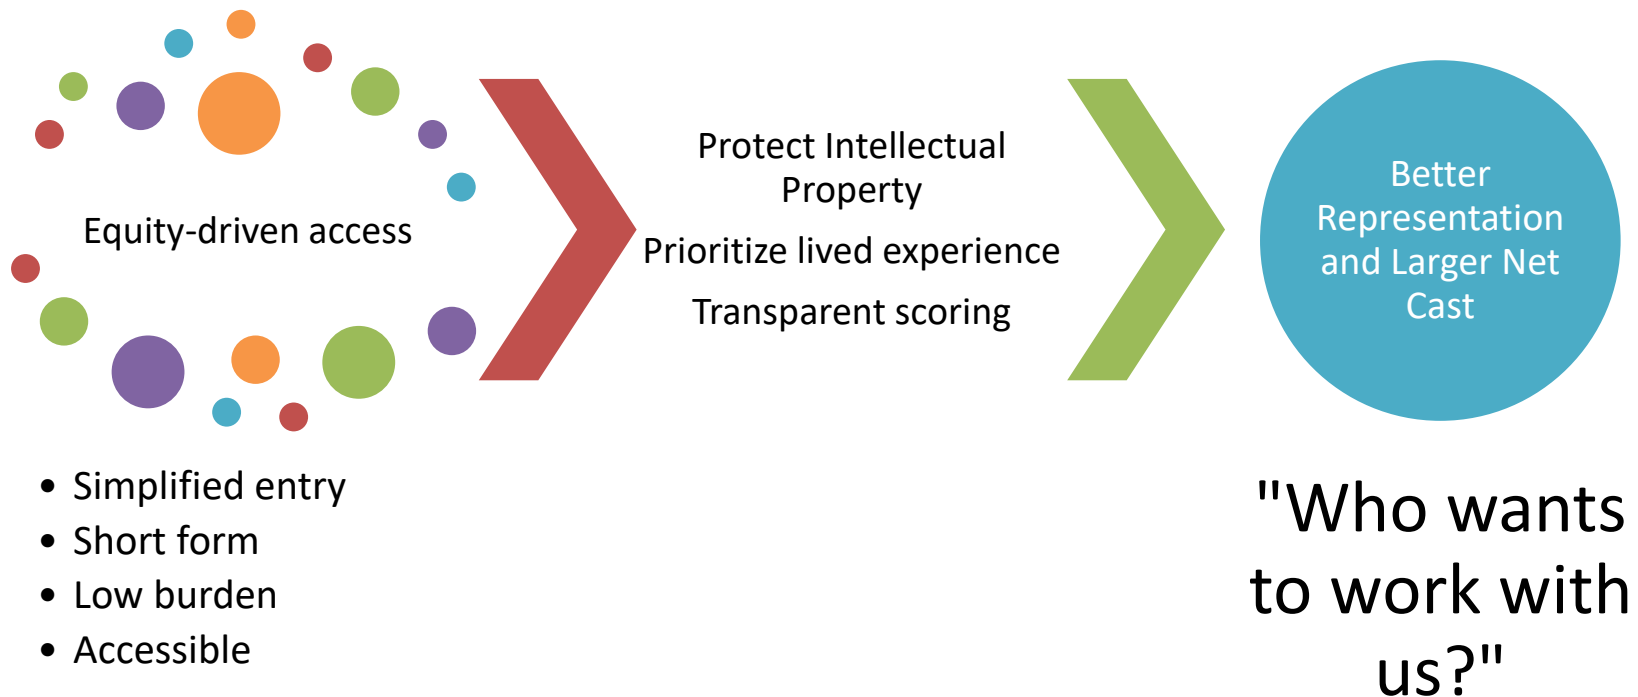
Equity-driven access

Protect Intellectual Property

Prioritize lived experience

Transparent scoring

Better Representation and Larger Net Cast

- Simplified entry
- Short form
- Low burden
- Accessible

"Who wants to work with us?"